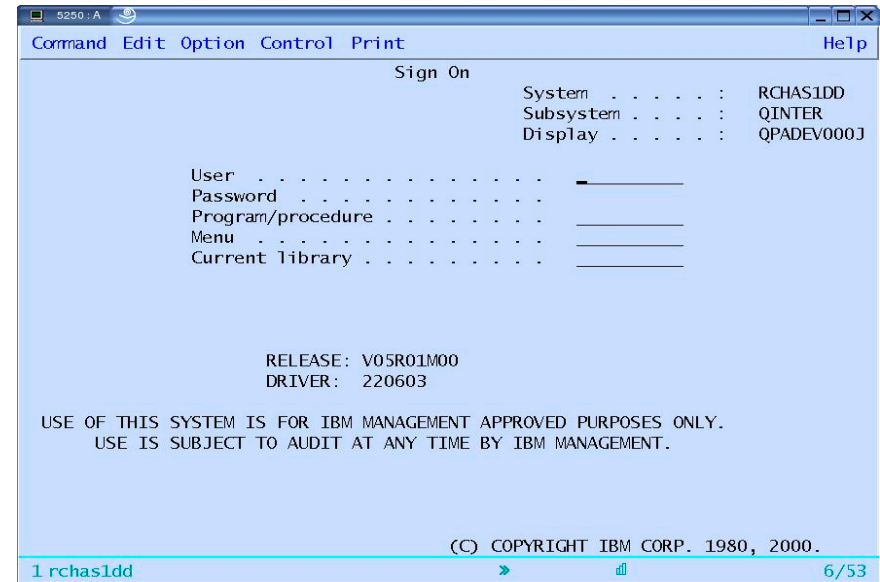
5250 : A

Command Edit Option Control Print Help

Sign On

System . . . . . : RCHAS1DD
Subsystem . . . . : QINTER
Display . . . . . : QPADEV000J

User . . . . . . . . . . . . . . _
Password . . . . . . . . . . . .
Program/procedure . . . . . . . .
Menu . . . . . . . . . . . . . .
Current library . . . . . . . . .

RELEASE: V05R01M00
DRIVER: 220603

USE OF THIS SYSTEM IS FOR IBM MANAGEMENT APPROVED PURPOSES ONLY.
USE IS SUBJECT TO AUDIT AT ANY TIME BY IBM MANAGEMENT.

(C) COPYRIGHT IBM CORP. 1980, 2000.

1 rchas1dd 6/53